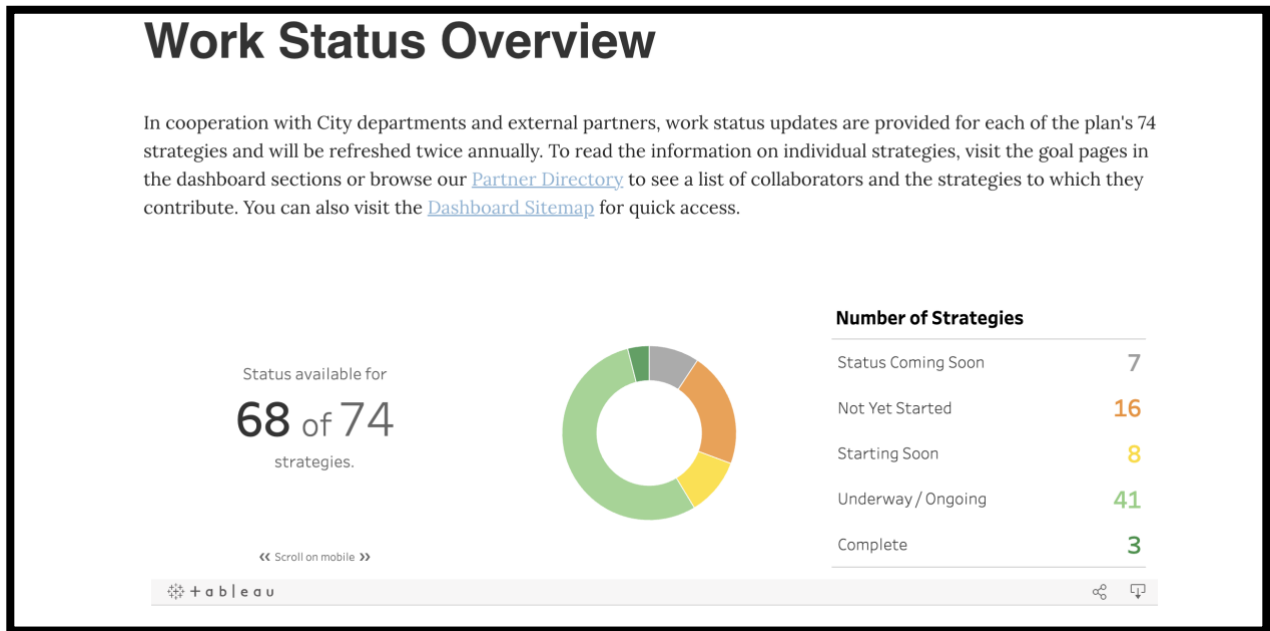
Work Status Overview

In cooperation with City departments and external partners, work status updates are provided for each of the plan's 74 strategies and will be refreshed twice annually. To read the information on individual strategies, visit the goal pages in the dashboard sections or browse our Partner Directory to see a list of collaborators and the strategies to which they contribute. You can also visit the Dashboard Sitemap for quick access.

Status available for
68 of 74
strategies.

« Scroll on mobile »

Number of Strategies

| | |
|---|---|
| Status Coming Soon | 7 |
| Not Yet Started | 16 |
| Starting Soon | 8 |
| Underway / Ongoing | 41 |
| Complete | 3 |

+ a b | e a u